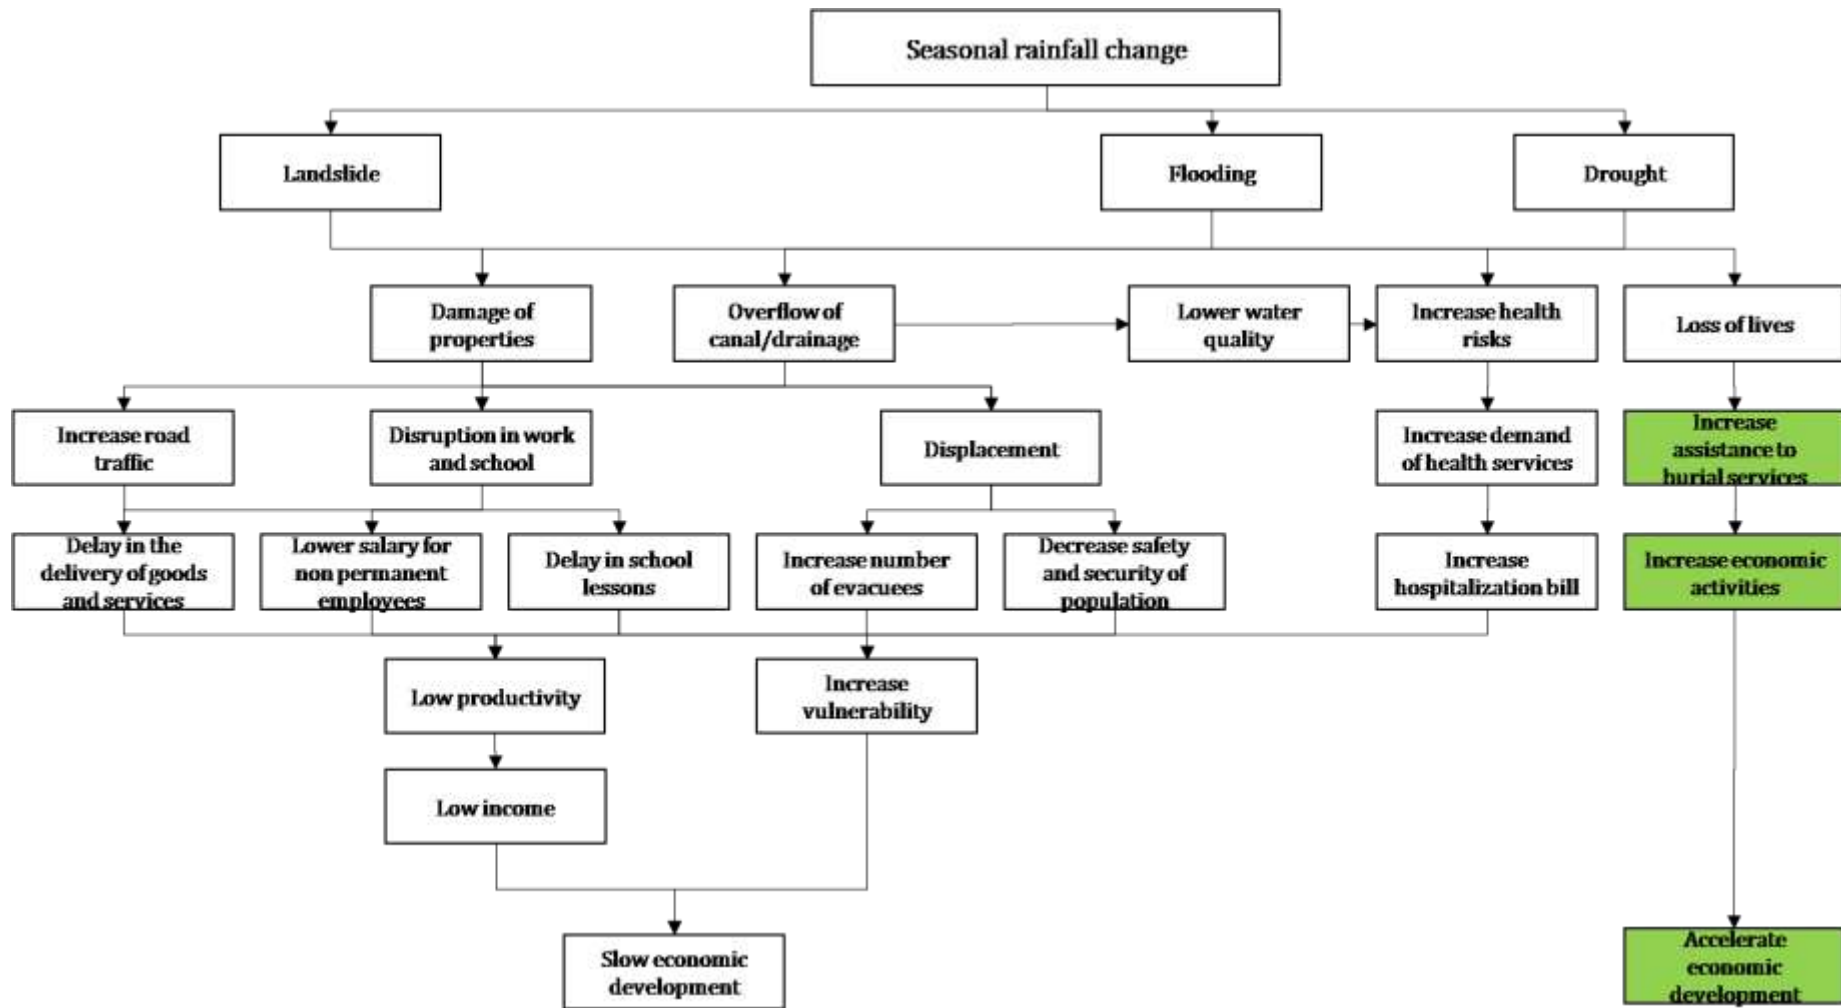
Seasonal rainfall change

Landslide

Flooding

Drought

Damage of properties

Overflow of canal/drainage

Lower water quality

Increase health risks

Loss of lives

Increase road traffic

Disruption in work and school

Displacement

Increase demand of health services

Increase assistance to burial services

Delay in the delivery of goods and services

Lower salary for non permanent employees

Delay in school lessons

Increase number of evacuees

Decrease safety and security of population

Increase hospitalization bill

Increase economic activities

Low productivity

Increase vulnerability

Low income

Slow economic development

Accelerate economic development